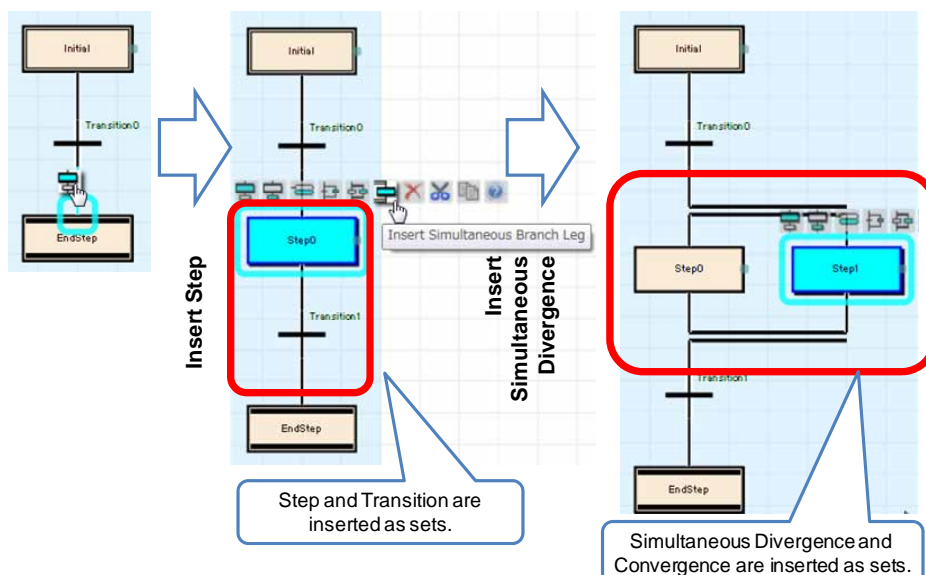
Initial

Transition0

EndStep

Initial

Transition0

Insert Simultaneous Branch Leg

Step0

Transition1

EndStep

Insert Step

Step and Transition are inserted as sets.

Insert Simultaneous Divergence

Initial

Transition0

Step0

Step1

Transition1

EndStep

Simultaneous Divergence and Convergence are inserted as sets.